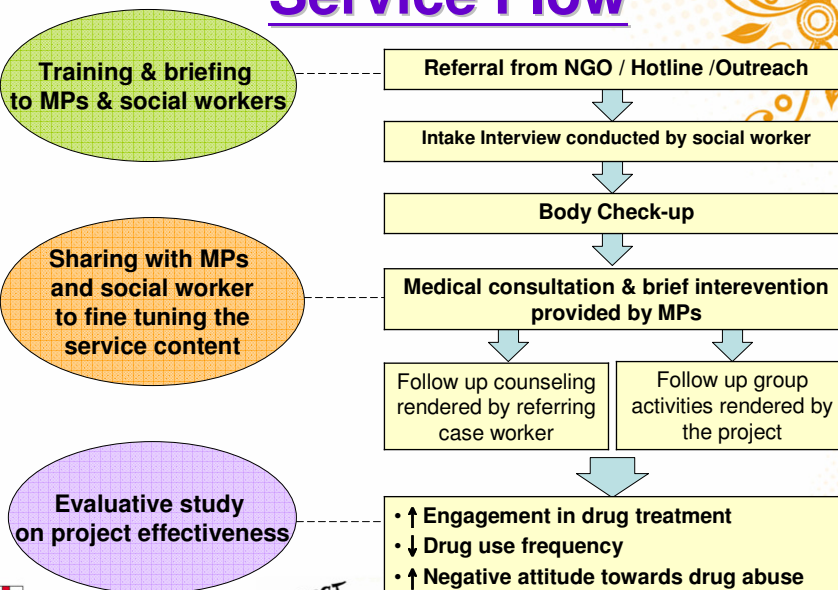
Service Flow

Training & briefing to MPs & social workers

Sharing with MPs and social worker to fine tuning the service content

Evaluative study on project effectiveness

Referral from NGO / Hotline /Outreach

Intake Interview conducted by social worker

Body Check-up

Medical consultation & brief interevention provided by MPs

Follow up counseling rendered by referring case worker

Follow up group activities rendered by the project

• ↑ Engagement in drug treatment
• ↓ Drug use frequency
• ↑ Negative attitude towards drug abuse